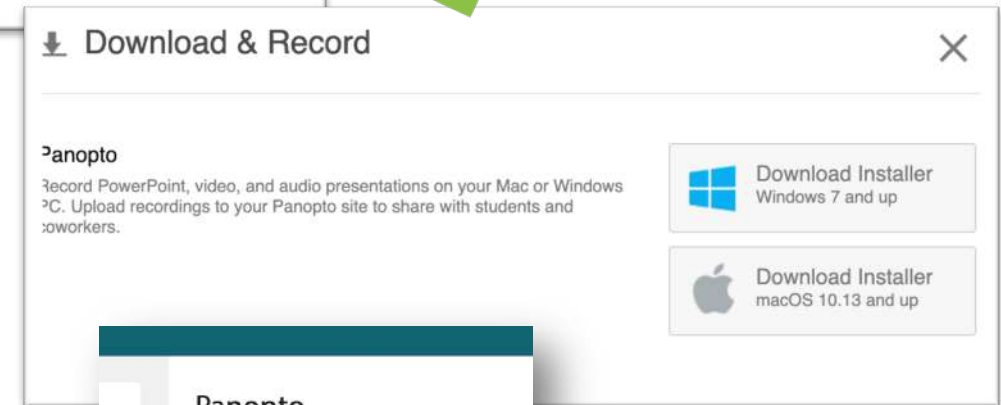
Download & Record

Panopto

Record PowerPoint, video, and audio presentations on your Mac or Windows PC. Upload recordings to your Panopto site to share with students and coworkers.

Download Installer
Windows 7 and up

Download Installer
macOS 10.13 and up

Panopto